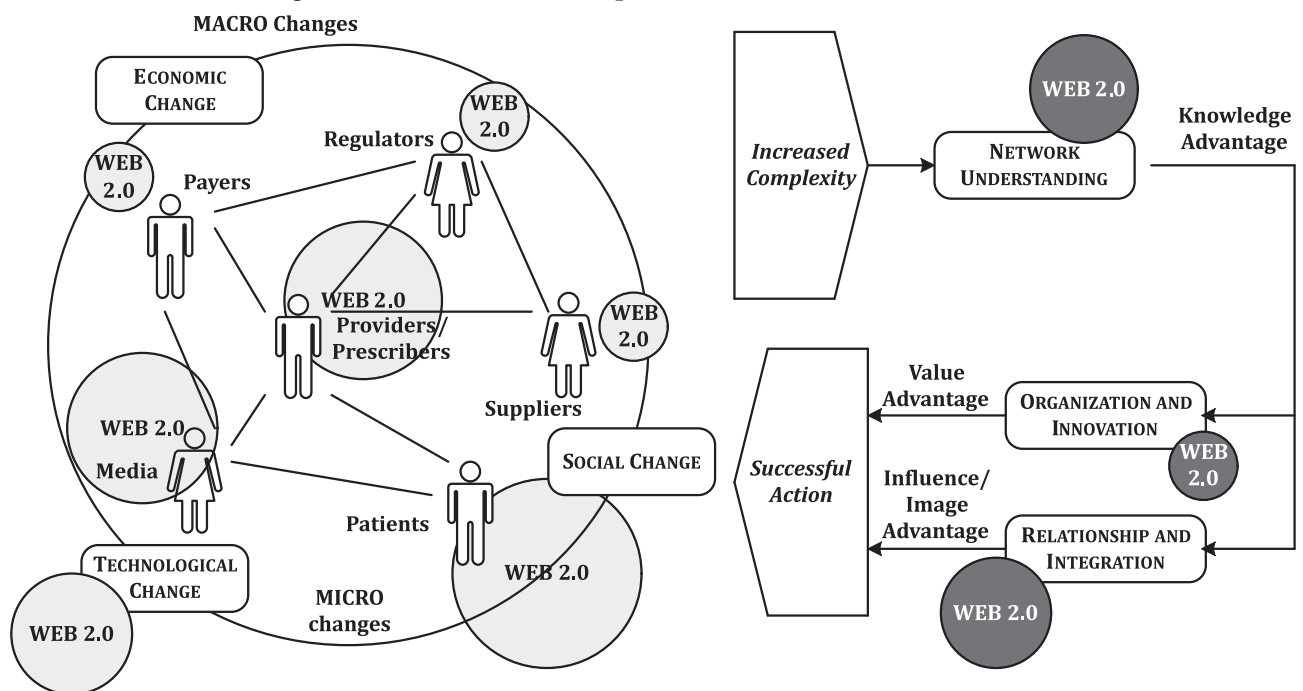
MACRO Changes

ECONOMIC CHANGE

WEB 2.0

Regulators

WEB 2.0

Payers

WEB 2.0

Providers/ Prescribers

WEB 2.0

Suppliers

WEB 2.0

Media

SOCIAL CHANGE

Patients

TECHNOLOGICAL CHANGE

WEB 2.0

MICRO changes

WEB 2.0

Increased Complexity

WEB 2.0

NETWORK UNDERSTANDING

Knowledge Advantage

Successful Action

Value Advantage

ORGANIZATION AND INNOVATION

WEB 2.0

Influence/ Image Advantage

RELATIONSHIP AND INTEGRATION

WEB 2.0